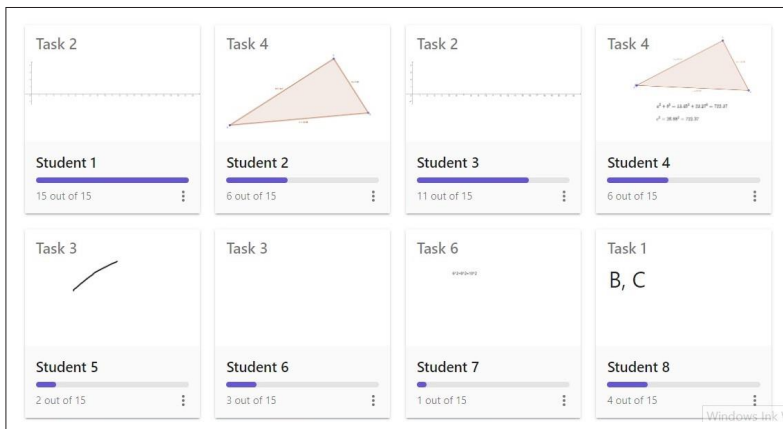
Task 2

Student 1
15 out of 15

Task 4

Student 2
6 out of 15

Task 2

Student 3
11 out of 15

Task 4

$a^2 + b^2 = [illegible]$
$c^2 = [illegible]$

Student 4
6 out of 15

Task 3

Student 5
2 out of 15

Task 3

Student 6
3 out of 15

Task 6

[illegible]

Student 7
1 out of 15

Task 1

B, C

Student 8
4 out of 15

Windows Ink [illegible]